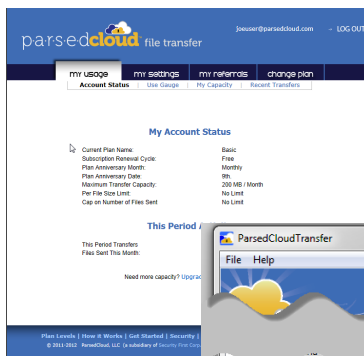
parsedcloud file transfer

joeuser@parsedcloud.com | LOG OUT

my usage | my settings | my referrals | change plan

Account Status | Use Gauge | My Capacity | Recent Transfers

My Account Status

| | |
|---|---|
| Current Plan Name: | Basic |
| Subscription Renewal Cycle: | Free |
| Plan Anniversary Month: | Monthly |
| Plan Anniversary Date: | 9th |
| Maximum Transfer Capacity: | 200 MB / Month |
| Per File Size Limit: | No Limit |
| Cap on Number of Files Sent | No Limit |

This Period A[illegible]

This Period Transfers
Files Sent This Month:

Need more capacity? Upgrad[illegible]

Plan Levels | How it Works | Get Started | Security | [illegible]

© 2011-2012 ParsedCloud, LLC (a subsidiary of Security First C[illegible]

ParsedCloudTransfer

File Help